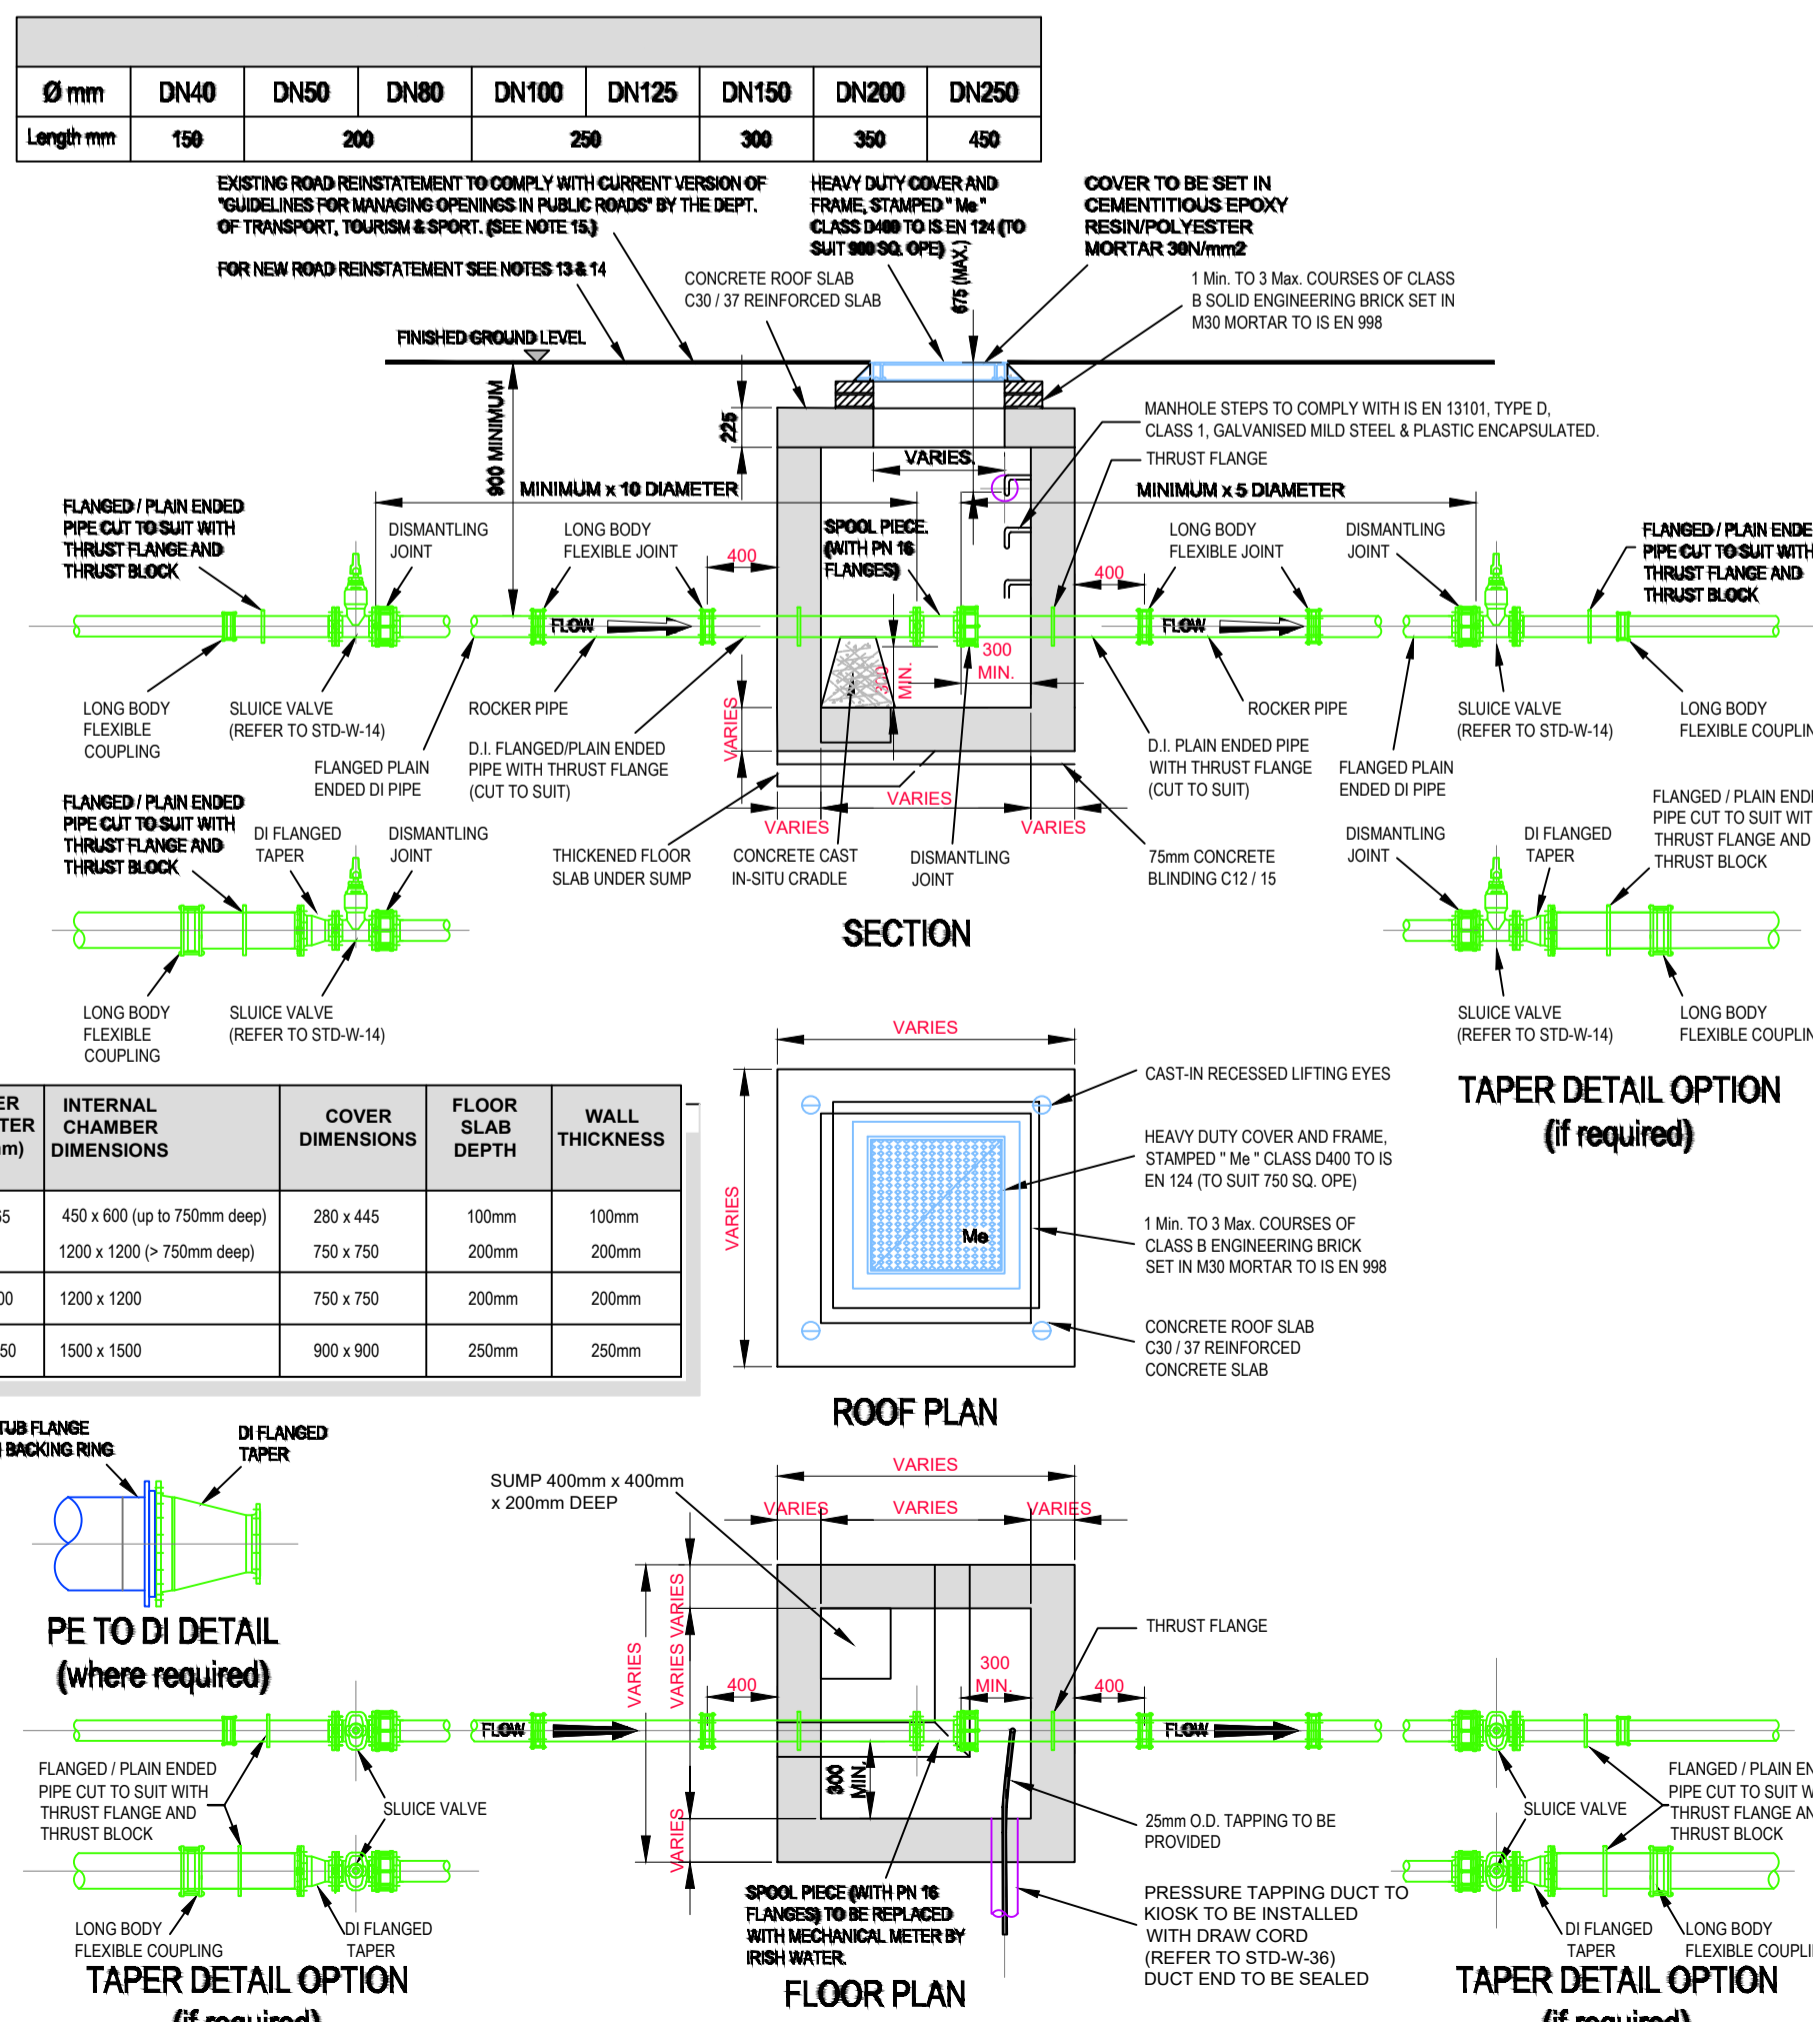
| Ø mm | DN40 | DN50 | DN80 | DN100 | DN125 | DN150 | DN200 | DN250 |
|---|---|---|---|---|---|---|---|---|
| Length mm | 150 | 200 | | 250 | | 300 | 350 | 450 |

EXISTING ROAD REINSTATEMENT TO COMPLY WITH CURRENT VERSION OF "GUIDELINES FOR MANAGING OPENINGS IN PUBLIC ROADS" BY THE DEPT. OF TRANSPORT, TOURISM & SPORT. (SEE NOTE 15.)

FOR NEW ROAD REINSTATEMENT SEE NOTES 13 & 14

HEAVY DUTY COVER AND FRAME, STAMPED " Me " CLASS D400 TO IS EN 124 (TO SUIT 900 SQ. OPE)

COVER TO BE SET IN CEMENTITIOUS EPOXY RESIN/POLYESTER MORTAR 30N/mm2

CONCRETE ROOF SLAB C30 / 37 REINFORCED SLAB

675 (MAX.)

1 Min. TO 3 Max. COURSES OF CLASS B SOLID ENGINEERING BRICK SET IN M30 MORTAR TO IS EN 998

FINISHED GROUND LEVEL

900 MINIMUM

225

MANHOLE STEPS TO COMPLY WITH IS EN 13101, TYPE D, CLASS 1, GALVANISED MILD STEEL & PLASTIC ENCAPSULATED.

VARIES

THRUST FLANGE

MINIMUM x 10 DIAMETER

MINIMUM x 5 DIAMETER

FLANGED / PLAIN ENDED PIPE CUT TO SUIT WITH THRUST FLANGE AND THRUST BLOCK

DISMANTLING JOINT

LONG BODY FLEXIBLE JOINT

400

SPOOL PIECE. (WITH PN 16 FLANGES)

LONG BODY FLEXIBLE JOINT

DISMANTLING JOINT

FLANGED / PLAIN ENDE PIPE CUT TO SUIT WITH THRUST FLANGE AND THRUST BLOCK

400

FLOW

FLOW

300 MIN.

300 MIN.

LONG BODY FLEXIBLE COUPLING

SLUICE VALVE (REFER TO STD-W-14)

ROCKER PIPE

ROCKER PIPE

SLUICE VALVE (REFER TO STD-W-14)

LONG BODY FLEXIBLE COUPLIN

VARIES

D.I. FLANGED/PLAIN ENDED PIPE WITH THRUST FLANGE (CUT TO SUIT)

FLANGED PLAIN ENDED DI PIPE

D.I. PLAIN ENDED PIPE WITH THRUST FLANGE (CUT TO SUIT)

FLANGED PLAIN ENDED DI PIPE

VARIES

VARIES

VARIES

FLANGED / PLAIN ENDED PIPE CUT TO SUIT WITH THRUST FLANGE AND THRUST BLOCK

DI FLANGED TAPER

DISMANTLING JOINT

THICKENED FLOOR SLAB UNDER SUMP

CONCRETE CAST IN-SITU CRADLE

DISMANTLING JOINT

75mm CONCRETE BLINDING C12 / 15

DISMANTLING JOINT

DI FLANGED TAPER

FLANGED / PLAIN ENDE PIPE CUT TO SUIT WIT THRUST FLANGE AND THRUST BLOCK

SECTION

LONG BODY FLEXIBLE COUPLING

SLUICE VALVE (REFER TO STD-W-14)

SLUICE VALVE (REFER TO STD-W-14)

LONG BODY FLEXIBLE COUPLIN

VARIES

| ER TER m) | INTERNAL CHAMBER DIMENSIONS | COVER DIMENSIONS | FLOOR SLAB DEPTH | WALL THICKNESS |
|---|---|---|---|---|
| 5 | 450 x 600 (up to 750mm deep) | 280 x 445 | 100mm | 100mm |
| | 1200 x 1200 (> 750mm deep) | 750 x 750 | 200mm | 200mm |
| 0 | 1200 x 1200 | 750 x 750 | 200mm | 200mm |
| 50 | 1500 x 1500 | 900 x 900 | 250mm | 250mm |

CAST-IN RECESSED LIFTING EYES

HEAVY DUTY COVER AND FRAME, STAMPED " Me " CLASS D400 TO IS EN 124 (TO SUIT 750 SQ. OPE)

VARIES

Me

1 Min. TO 3 Max. COURSES OF CLASS B ENGINEERING BRICK SET IN M30 MORTAR TO IS EN 998

CONCRETE ROOF SLAB C30 / 37 REINFORCED CONCRETE SLAB

TAPER DETAIL OPTION (if required)

ROOF PLAN

TUB FLANGE BACKING RING

DI FLANGED TAPER

PE TO DI DETAIL (where required)

SUMP 400mm x 400mm x 200mm DEEP

VARIES

VARIES

VARIES

VARIES

VARIES

VARIES

THRUST FLANGE

300 MIN.

400

400

FLOW

FLOW

VARIES

300 MIN.

FLANGED / PLAIN ENDED PIPE CUT TO SUIT WITH THRUST FLANGE AND THRUST BLOCK

SLUICE VALVE

25mm O.D. TAPPING TO BE PROVIDED

SLUICE VALVE

FLANGED / PLAIN EN PIPE CUT TO SUIT W THRUST FLANGE AN THRUST BLOCK

LONG BODY FLEXIBLE COUPLING

DI FLANGED TAPER

SPOOL PIECE (WITH PN 16 FLANGES) TO BE REPLACED WITH MECHANICAL METER BY IRISH WATER.

PRESSURE TAPPING DUCT TO KIOSK TO BE INSTALLED WITH DRAW CORD (REFER TO STD-W-36) DUCT END TO BE SEALED

DI FLANGED TAPER

LONG BODY FLEXIBLE COUPLI

TAPER DETAIL OPTION

FLOOR PLAN

TAPER DETAIL OPTION

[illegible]